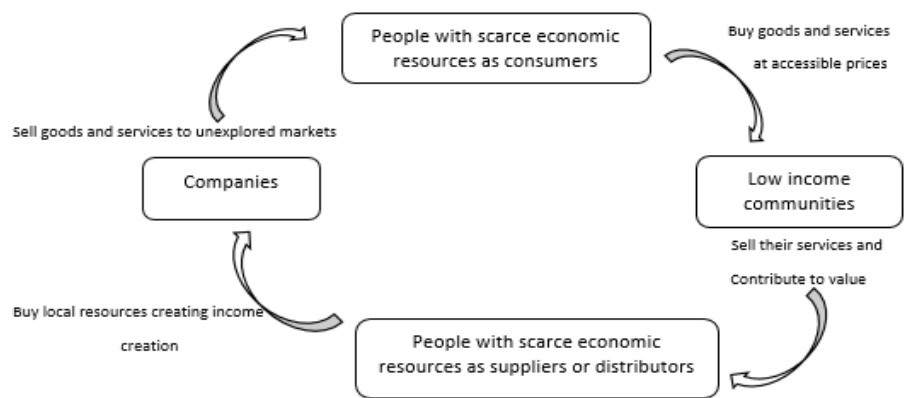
People with scarce economic resources as consumers

Buy goods and services at accessible prices

Sell goods and services to unexplored markets

Companies

Low income communities

Sell their services and Contribute to value

Buy local resources creating income creation

People with scarce economic resources as suppliers or distributors